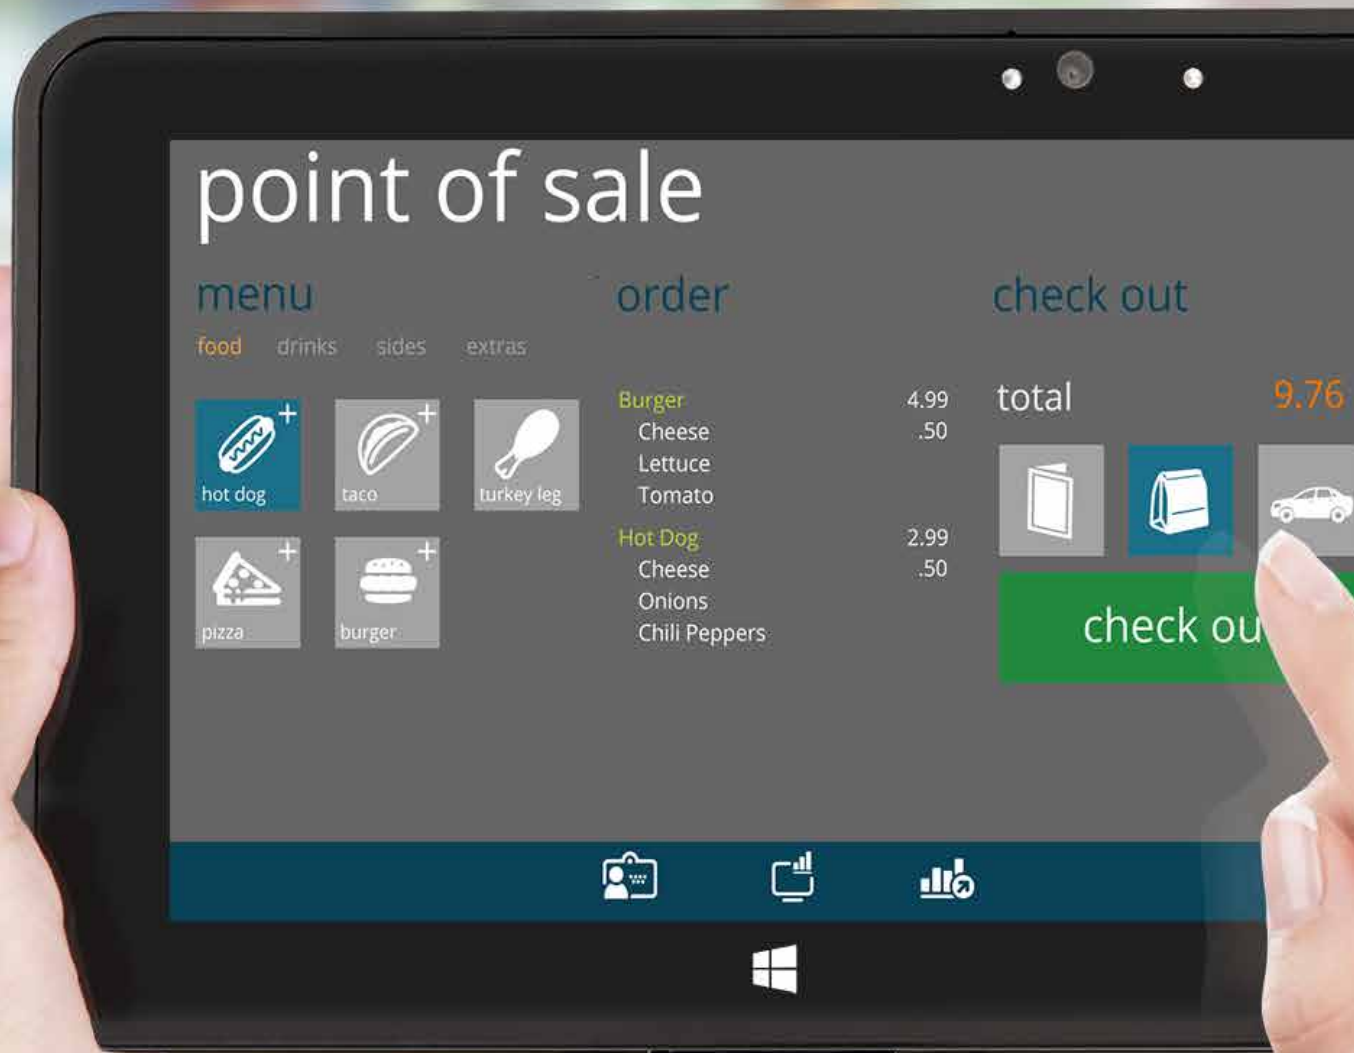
point of sale

menu

food drinks sides extras

hot dog
taco
turkey leg
pizza
burger

order

Burger 4.99
Cheese .50
Lettuce
Tomato
Hot Dog 2.99
Cheese .50
Onions
Chili Peppers

check out

total 9.76

check ou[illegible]